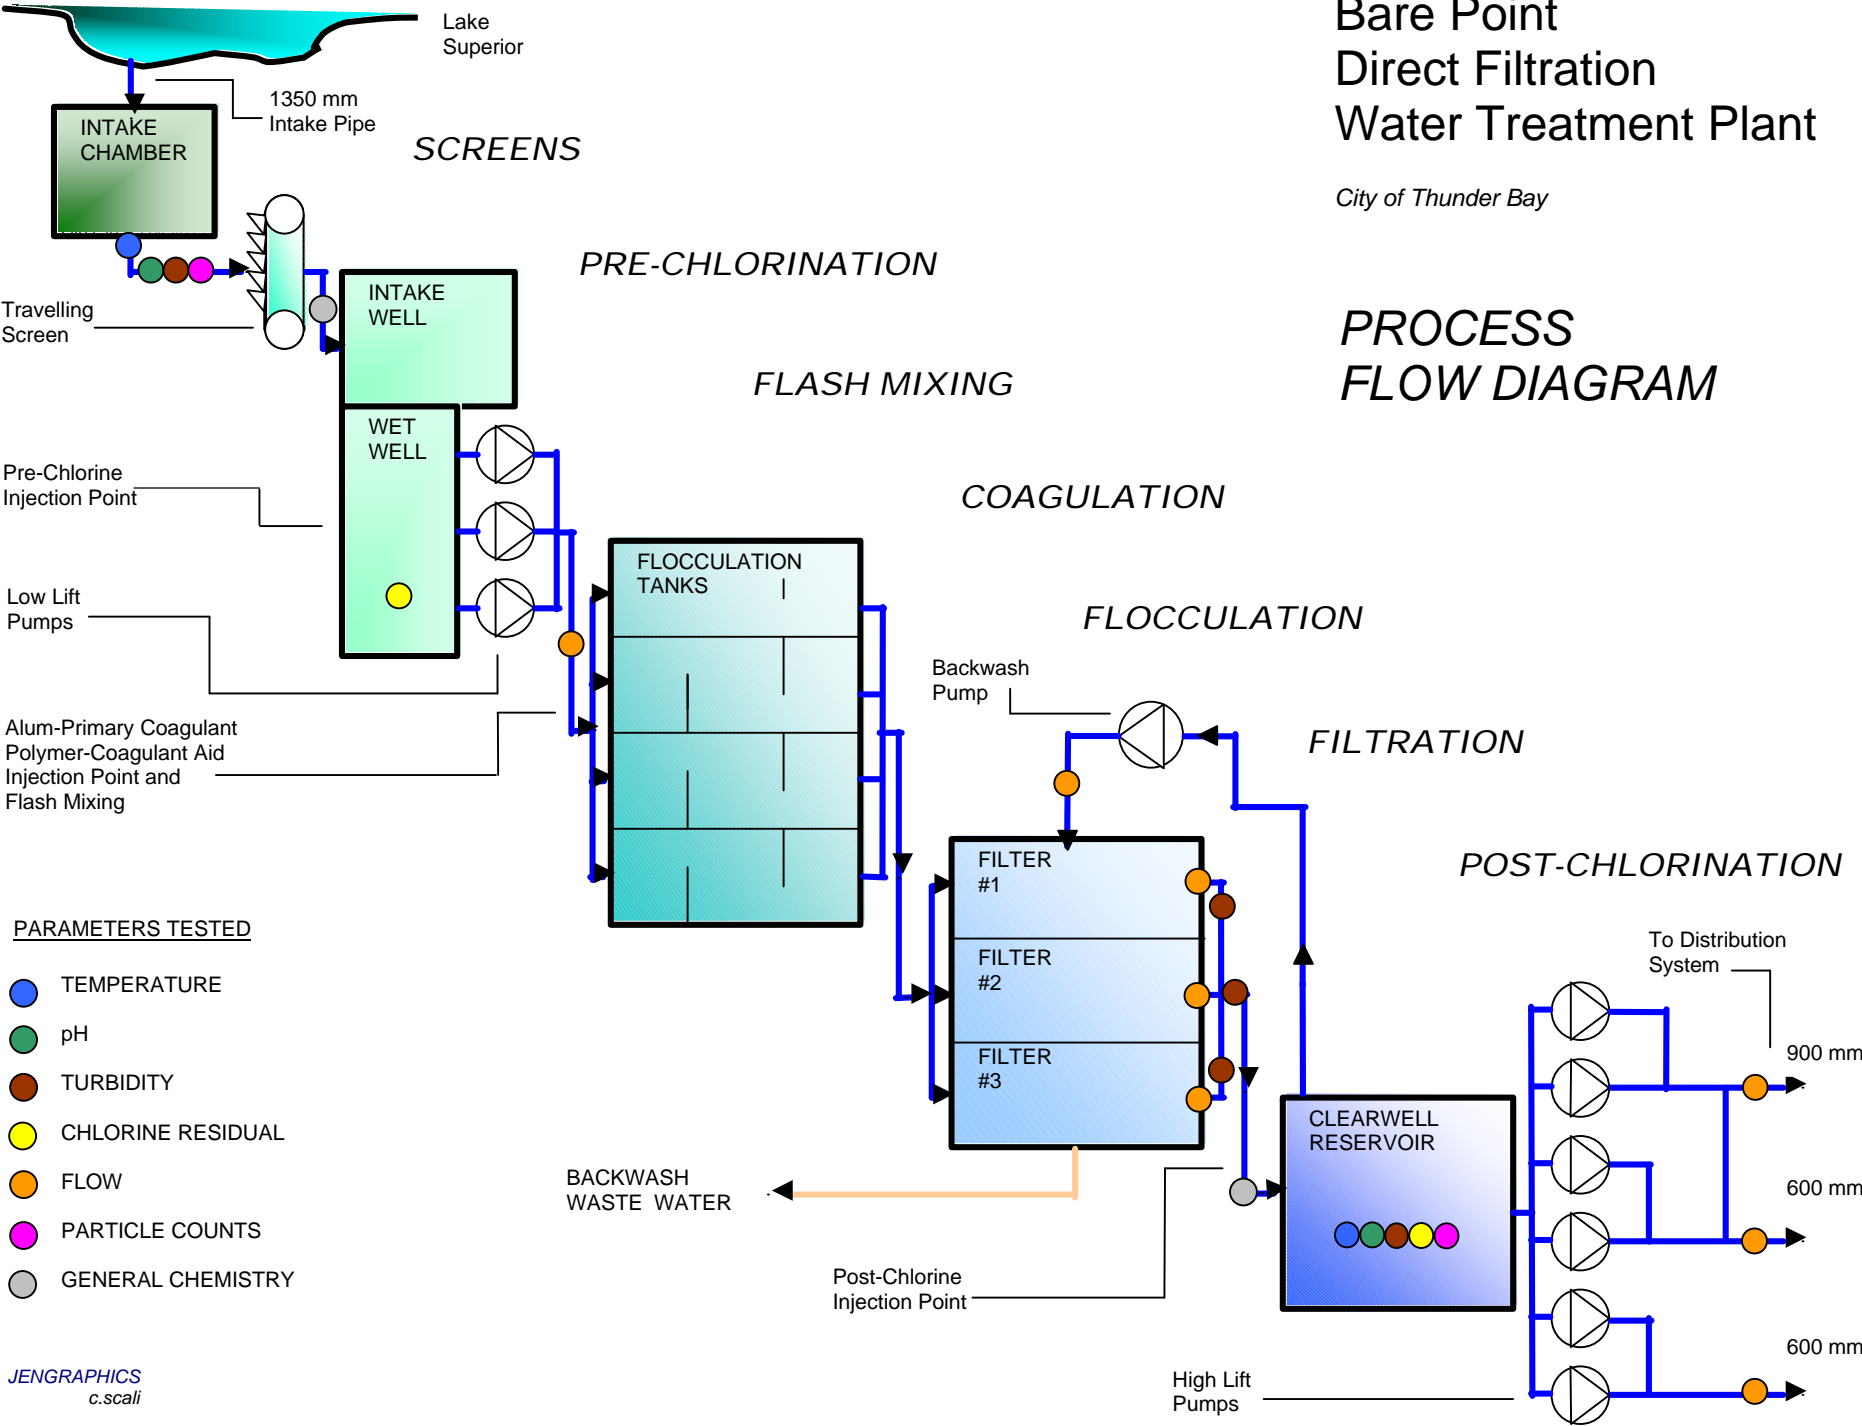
Bare Point
Direct Filtration
Water Treatment Plant

City of Thunder Bay

Lake Superior

1350 mm Intake Pipe

INTAKE CHAMBER

SCREENS

PRE-CHLORINATION

INTAKE WELL

Travelling Screen

PROCESS FLOW DIAGRAM

FLASH MIXING

WET WELL

Pre-Chlorine Injection Point

COAGULATION

FLOCCULATION TANKS

Low Lift Pumps

FLOCCULATION

Backwash Pump

Alum-Primary Coagulant Polymer-Coagulant Aid Injection Point and Flash Mixing

FILTRATION

FILTER #1

FILTER #2

FILTER #3

POST-CHLORINATION

PARAMETERS TESTED

TEMPERATURE

pH

TURBIDITY

CHLORINE RESIDUAL

FLOW

PARTICLE COUNTS

GENERAL CHEMISTRY

To Distribution System

900 mm

CLEARWELL RESERVOIR

BACKWASH WASTE WATER

600 mm

Post-Chlorine Injection Point

600 mm

High Lift Pumps

JENGRAPHICS
c.scali